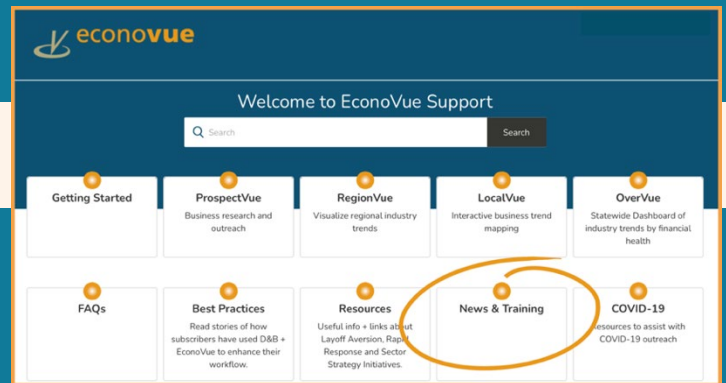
econovue

Welcome to EconoVue Support

Search

Search

Getting Started

ProspectVue
Business research and outreach

RegionVue
Visualize regional industry trends

LocalVue
Interactive business trend mapping

OverVue
Statewide Dashboard of industry trends by financial health

FAQs

Best Practices
Read stories of how subscribers have used D&B + EconoVue to enhance their workflow.

Resources
Useful info + links about Layoff Aversion, Rapid Response and Sector Strategy Initiatives.

News & Training

COVID-19
Resources to assist with COVID-19 outreach